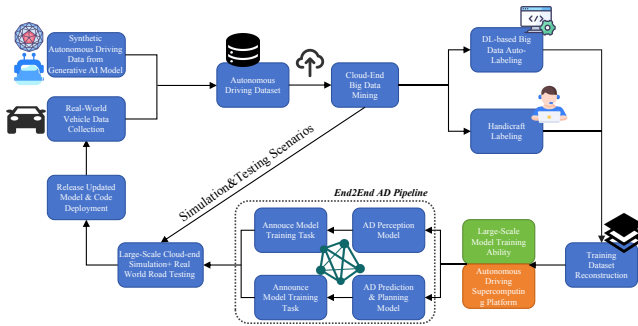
Synthetic Autonomous Driving Data from Generative AI Model

Real-World Vehicle Data Collection

Autonomous Driving Dataset

Cloud-End Big Data Mining

DL-based Big Data Auto-Labeling

Handicraft Labeling

Simulation&Testing Scenarios

Release Updated Model & Code Deployment

End2End AD Pipeline

Annouce Model Training Task

AD Perception Model

Announce Model Training Task

AD Prediction & Planning Model

Large-Scale Cloud-end Simulation+ Real World Road Testing

Large-Scale Model Training Ability

Autonomous Driving Supercomputing Platform

Training Dataset Reconstruction